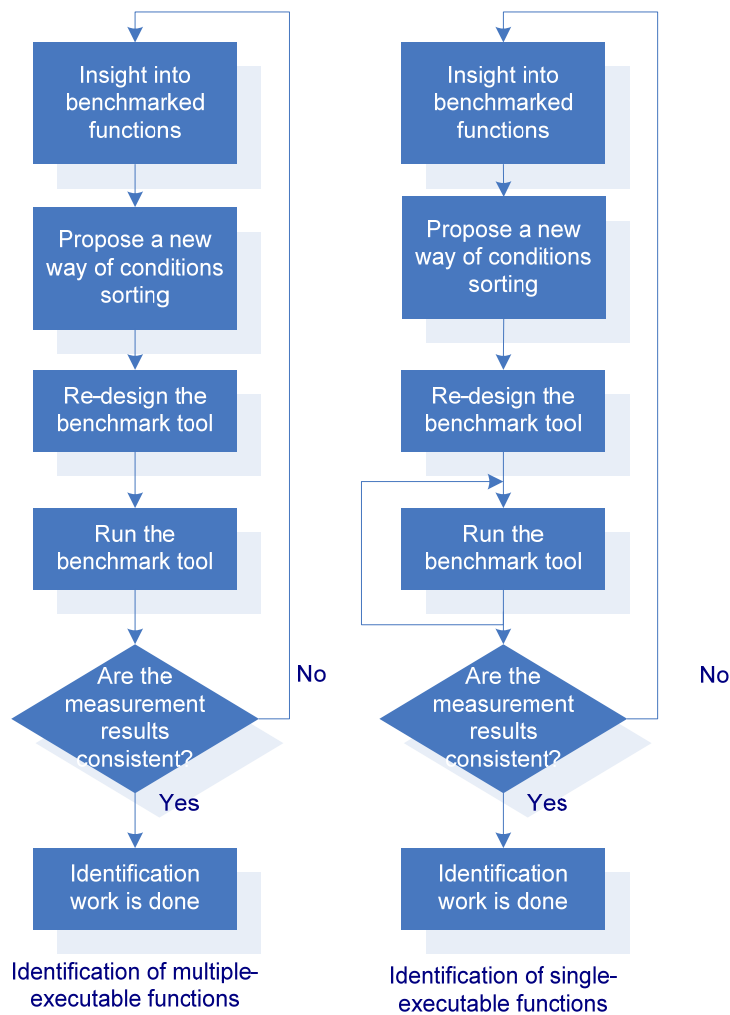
Insight into benchmarked functions

Propose a new way of conditions sorting

Re-design the benchmark tool

Run the benchmark tool

Are the measurement results consistent?

No

Yes

Identification work is done

Identification of multiple-executable functions

Insight into benchmarked functions

Propose a new way of conditions sorting

Re-design the benchmark tool

Run the benchmark tool

Are the measurement results consistent?

No

Yes

Identification work is done

Identification of single-executable functions